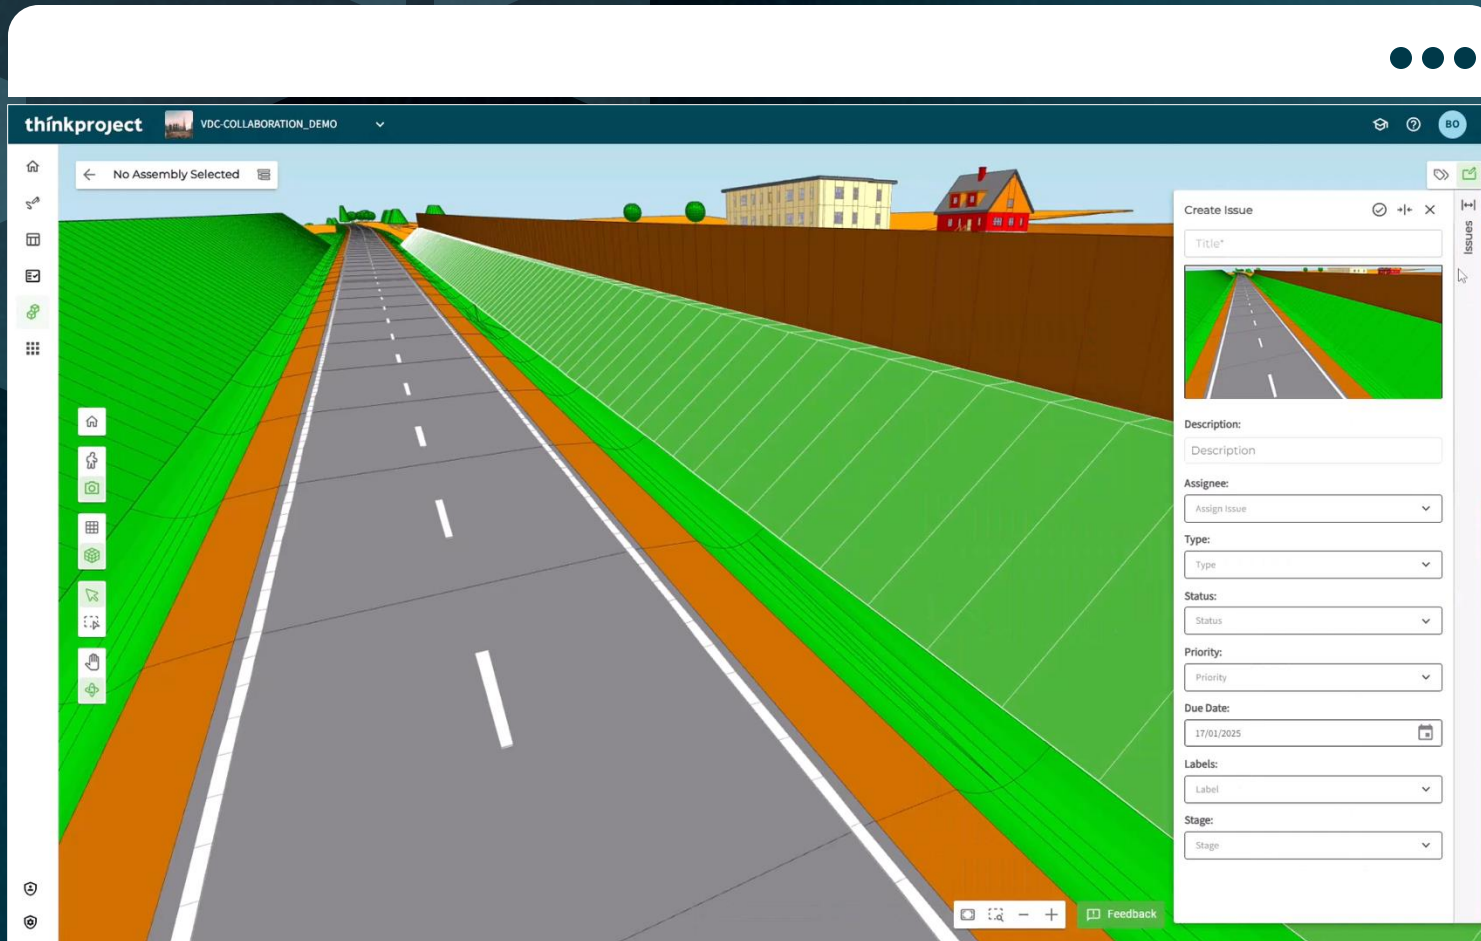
thinkproject VDC-COLLABORATION_DEMO

BO

No Assembly Selected

Create Issue

Title*

Description:

Description

Assignee:

Assign Issue

Type:

Type

Status:

Status

Priority:

Priority

Due Date:

17/01/2025

Labels:

Label

Stage:

Stage

Issues

Feedback